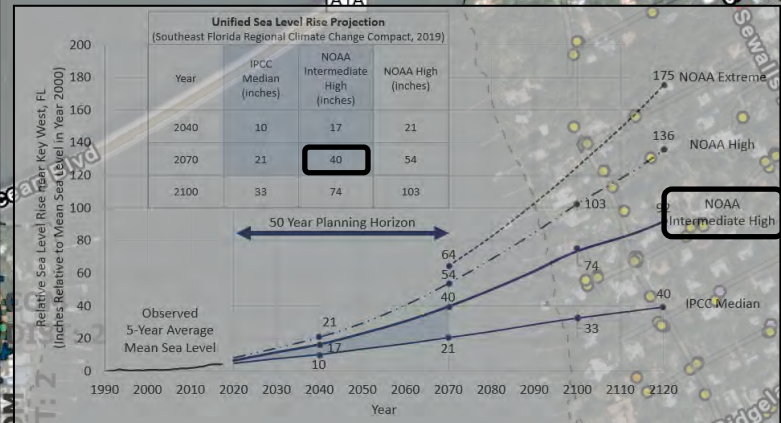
Unified Sea Level Rise Projection
(Southeast Florida Regional Climate Change Compact, 2019)

| Year | IPCC Median (inches) | NOAA Intermediate High (inches) | NOAA High (inches) |
|---|---|---|---|
| 2040 | 10 | 17 | 21 |
| 2070 | 21 | 40 | 54 |
| 2100 | 33 | 74 | 103 |

50 Year Planning Horizon

Relative Sea Level Rise near Key West, FL (Inches Relative to Mean Sea Level in Year 2000)

200
180
160
140
120
100
80
60
40
20
0

1990 2000 2010 2020 2030 2040 2050 2060 2070 2080 2090 2100 2110 2120

Year

Observed 5-Year Average Mean Sea Level

175 NOAA Extreme
136 NOAA High
NOAA Intermediate High
IPCC Median

21
17
10
64
54
40
21
103
74
33
40

A1A
Sewalls